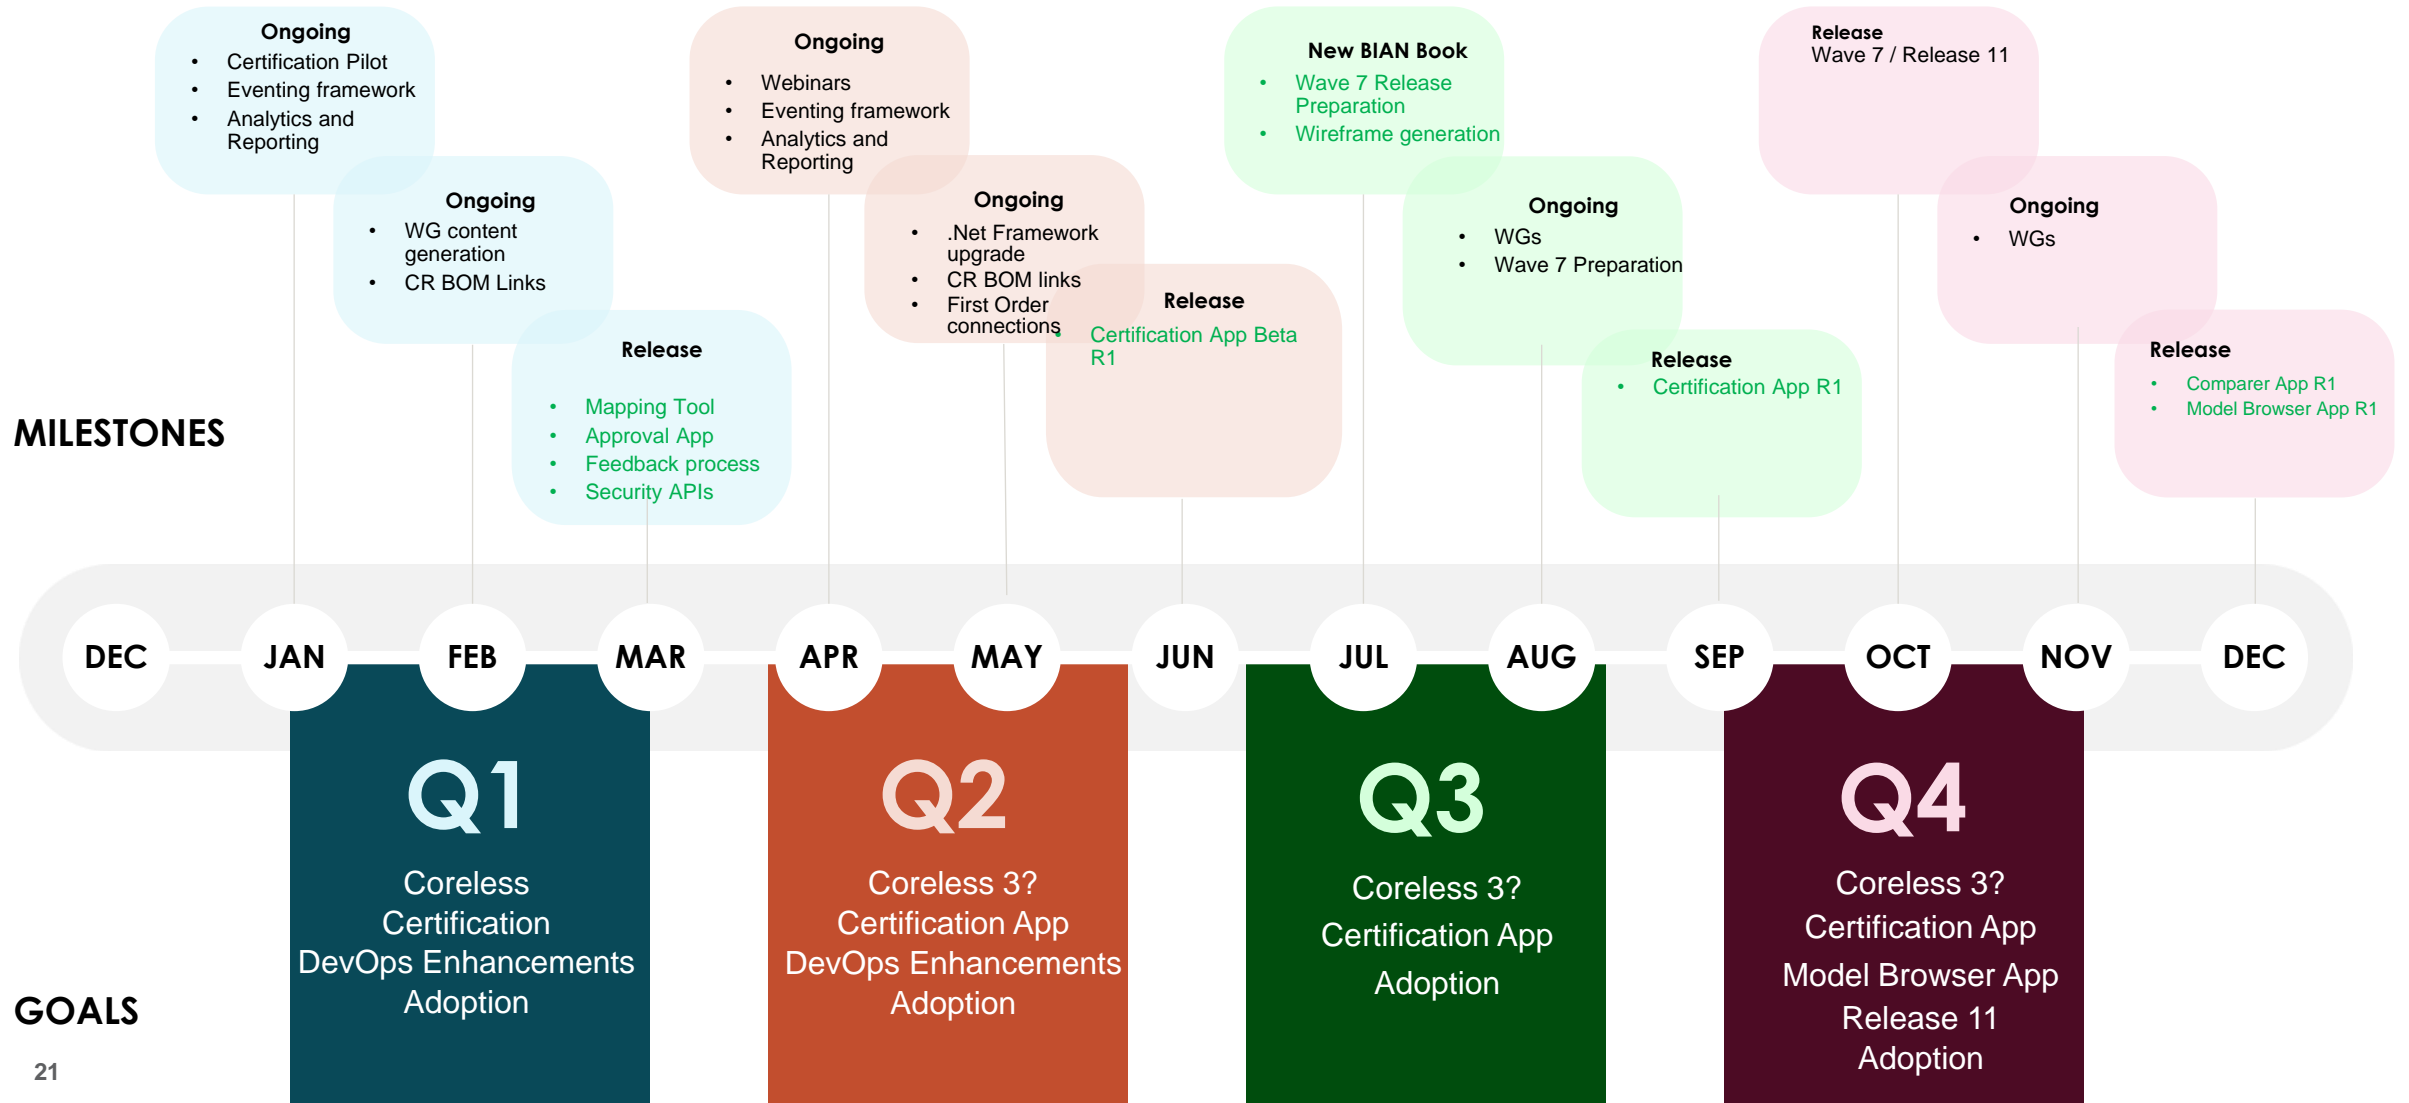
Ongoing
- Certification Pilot
- Eventing framework
- Analytics and Reporting

Ongoing
- WG content generation
- CR BOM Links

Release
- Mapping Tool
- Approval App
- Feedback process
- Security APIs

Ongoing
- Webinars
- Eventing framework
- Analytics and Reporting

Ongoing
- .Net Framework upgrade
- CR BOM links
- First Order connections

Release
- Certification App Beta R1

New BIAN Book
- Wave 7 Release Preparation
- Wireframe generation

Ongoing
- WGs
- Wave 7 Preparation

Release
- Certification App R1

Release
Wave 7 / Release 11

Ongoing
- WGs

Release
- Comparer App R1
- Model Browser App R1

MILESTONES

DEC JAN FEB MAR APR MAY JUN JUL AUG SEP OCT NOV DEC

Q1
Coreless
Certification
DevOps Enhancements
Adoption

Q2
Coreless 3?
Certification App
DevOps Enhancements
Adoption

Q3
Coreless 3?
Certification App
Adoption

Q4
Coreless 3?
Certification App
Model Browser App
Release 11
Adoption

GOALS

21